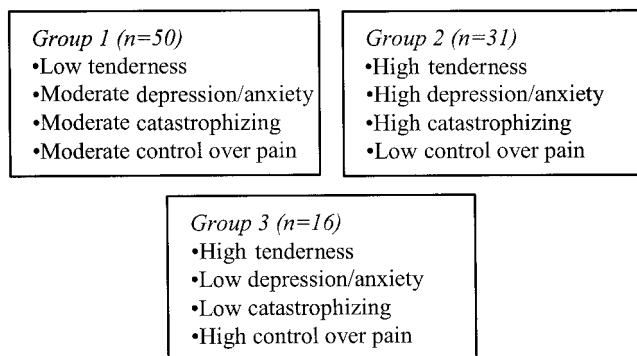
*Group 1 (n=50)*
•Low tenderness
•Moderate depression/anxiety
•Moderate catastrophizing
•Moderate control over pain

*Group 2 (n=31)*
•High tenderness
•High depression/anxiety
•High catastrophizing
•Low control over pain

*Group 3 (n=16)*
•High tenderness
•Low depression/anxiety
•Low catastrophizing
•High control over pain